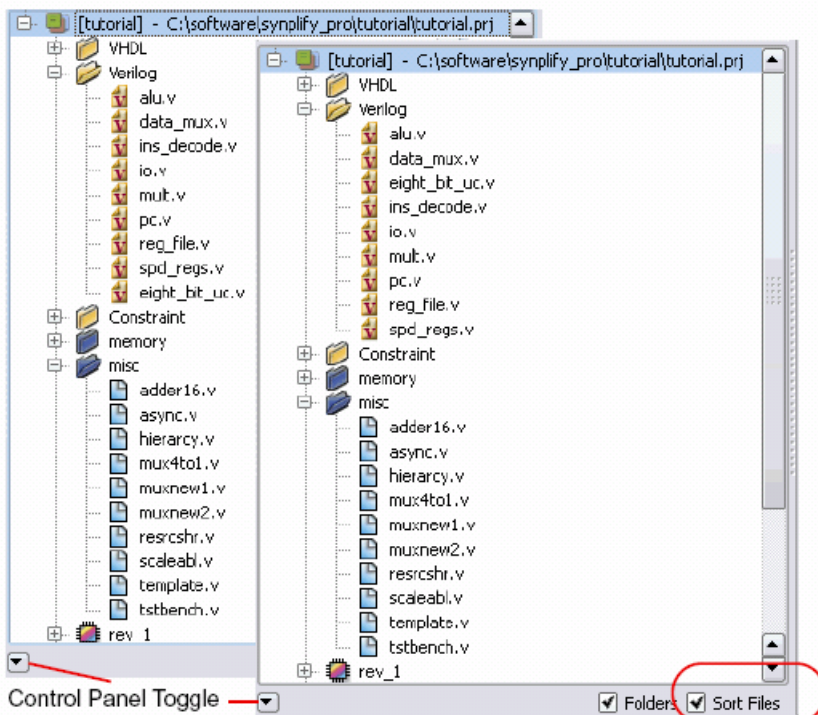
[tutorial] - C:\software\synplify_pro\tutorial\tutorial.prj
VHDL
Verilog
alu.v
data_mux.v
ins_decode.v
io.v
mult.v
pc.v
reg_file.v
spd_regs.v
eight_bit_uc.v
Constraint
memory
misc
adder16.v
async.v
hierarcy.v
mux4to1.v
muxnew1.v
muxnew2.v
resrcshr.v
scaleabl.v
template.v
tstbench.v
rev_1

[tutorial] - C:\software\synplify_pro\tutorial\tutorial.prj
VHDL
Verilog
alu.v
data_mux.v
eight_bit_uc.v
ins_decode.v
io.v
mult.v
pc.v
reg_file.v
spd_regs.v
Constraint
memory
misc
adder16.v
async.v
hierarcy.v
mux4to1.v
muxnew1.v
muxnew2.v
resrcshr.v
scaleabl.v
template.v
tstbench.v
rev_1

Control Panel Toggle

Folders
Sort Files